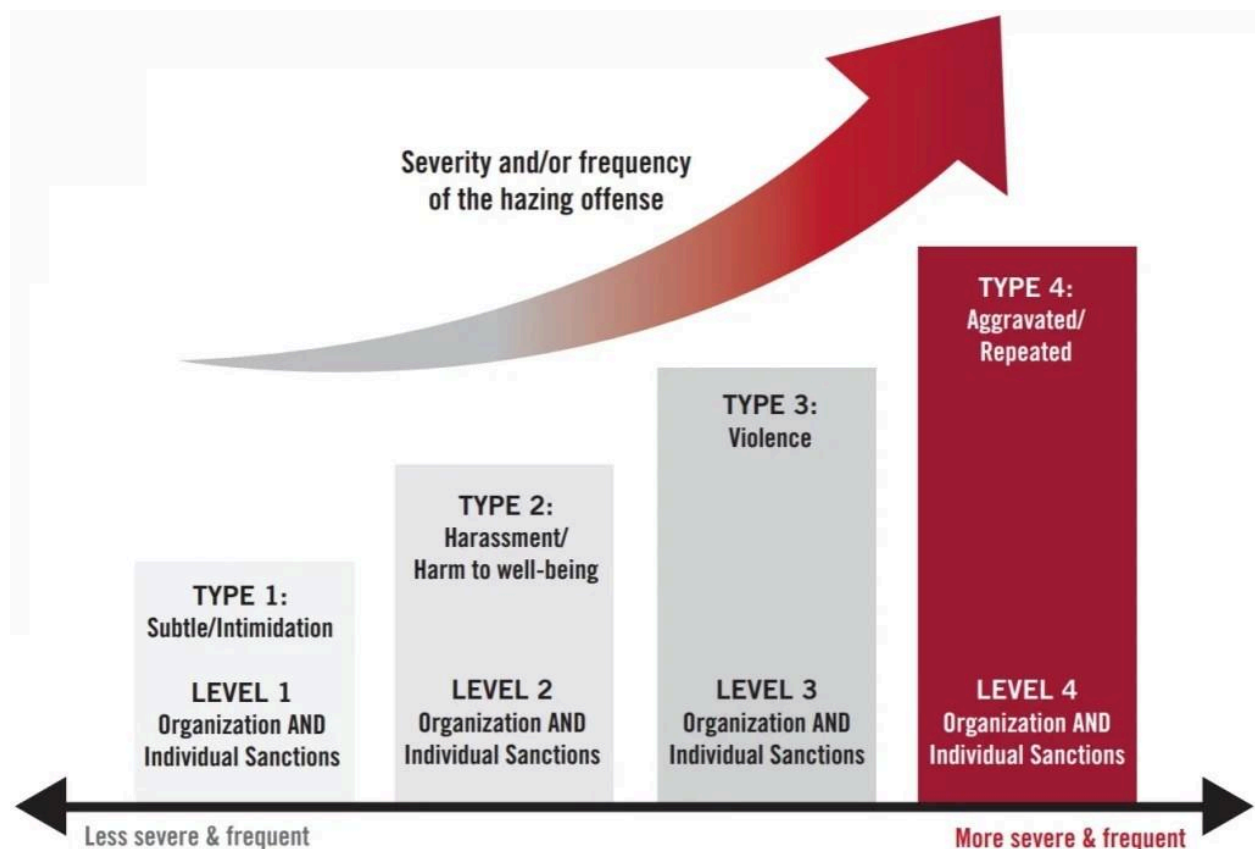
Severity and/or frequency of the hazing offense

TYPE 1:
Subtle/Intimidation

LEVEL 1
Organization AND Individual Sanctions

TYPE 2:
Harassment/ Harm to well-being

LEVEL 2
Organization AND Individual Sanctions

TYPE 3:
Violence

LEVEL 3
Organization AND Individual Sanctions

TYPE 4:
Aggravated/ Repeated

LEVEL 4
Organization AND Individual Sanctions

Less severe & frequent

More severe & frequent